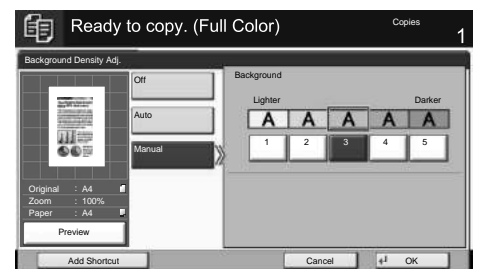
Ready to copy. (Full Color)

Copies
1

Background Density Adj.

Off

Auto

Manual

Background

Lighter

Darker

A A A A A

1 2 3 4 5

Original : A4
Zoom : 100%
Paper : A4

Preview

Add Shortcut

Cancel

OK